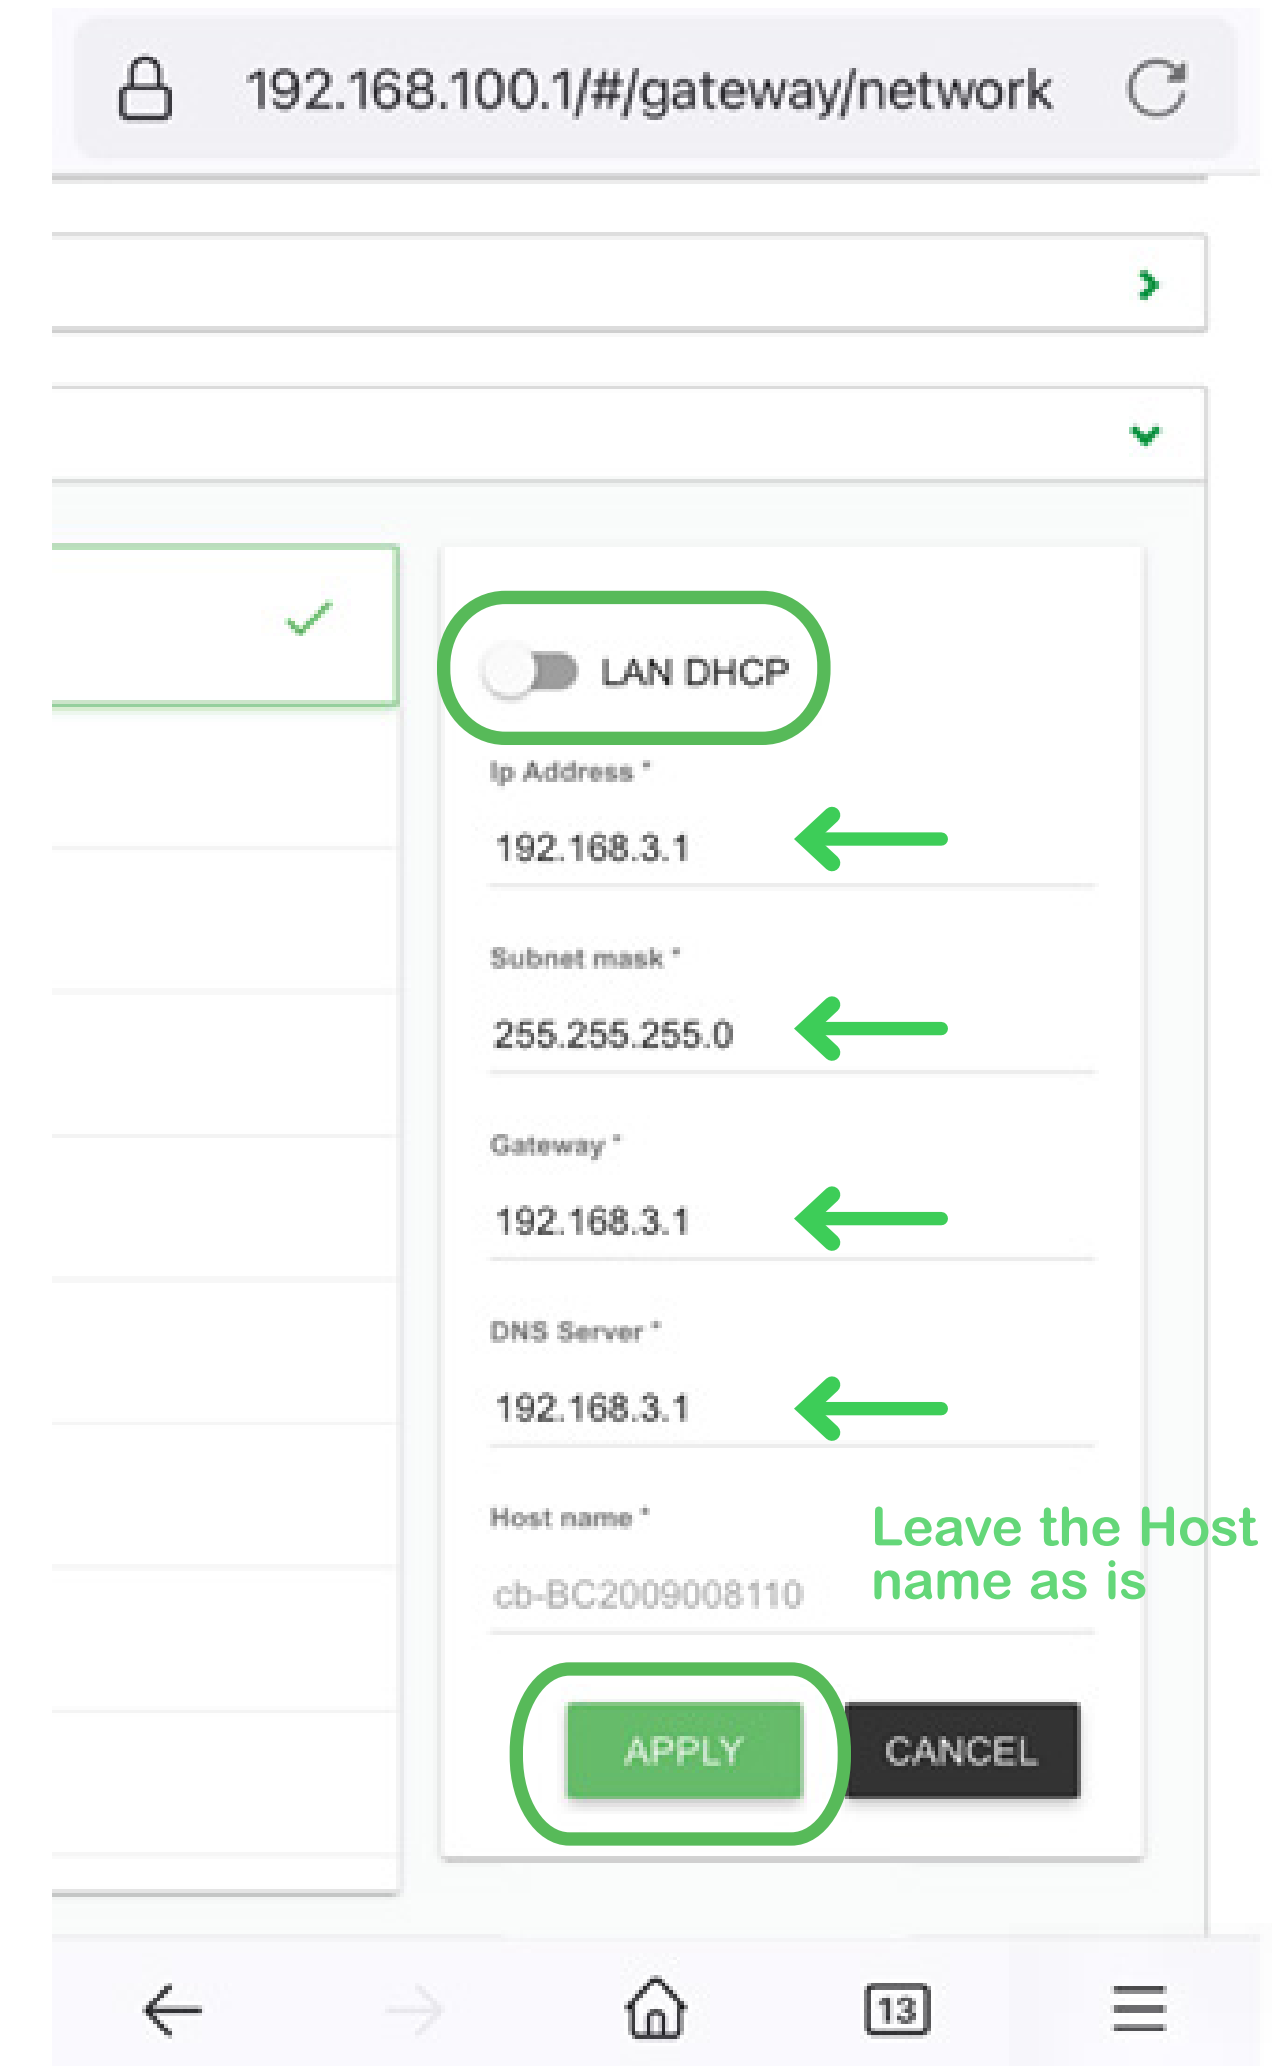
192.168.100.1/#/gateway/network

LAN DHCP

Ip Address *

192.168.3.1

Subnet mask *

255.255.255.0

Gateway *

192.168.3.1

DNS Server *

192.168.3.1

Host name *

cb-BC2009008110

Leave the Host name as is

APPLY

CANCEL

13